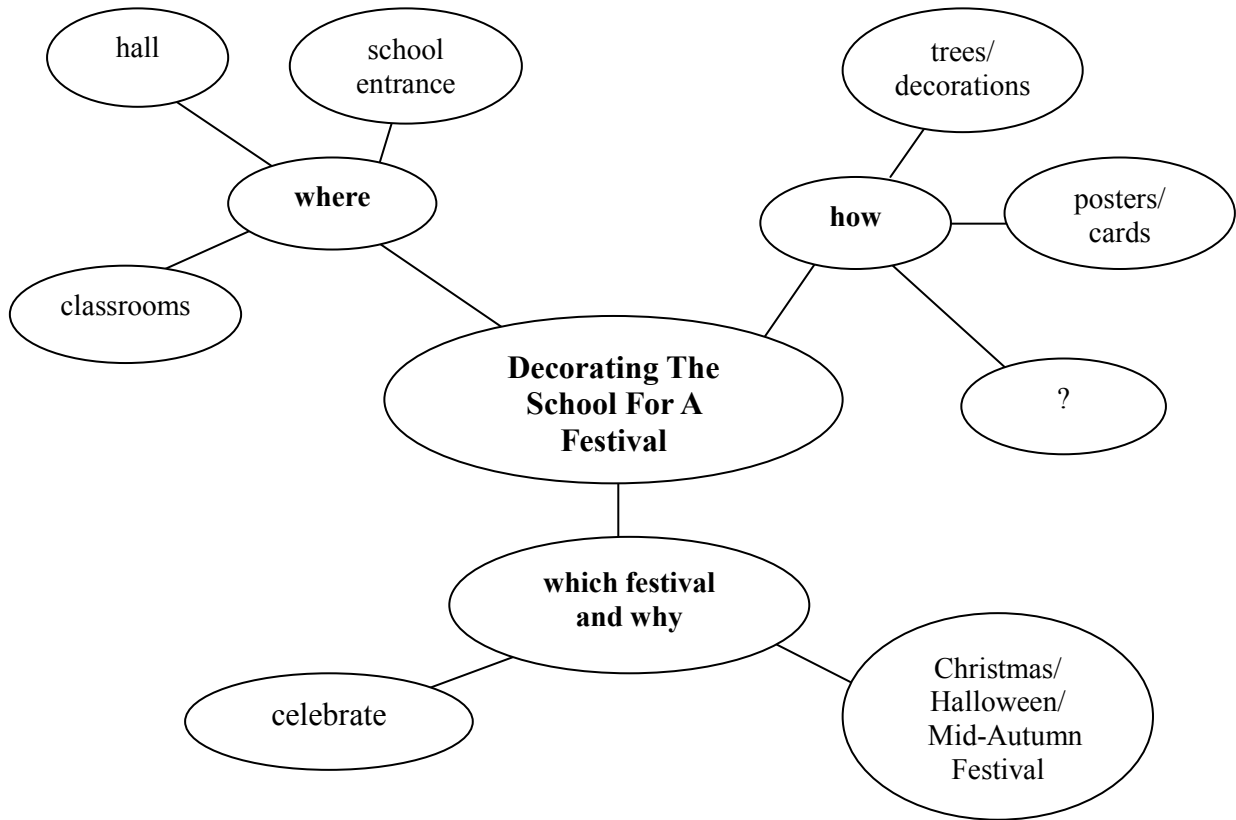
hall

school entrance

trees/ decorations

where

how

posters/ cards

classrooms

Decorating The School For A Festival

?

which festival and why

celebrate

Christmas/ Halloween/ Mid-Autumn Festival